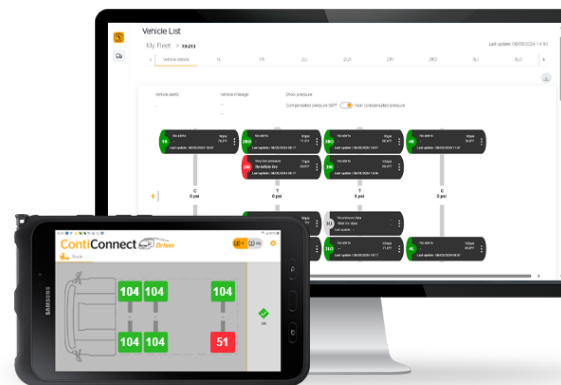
Vehicle List

My Fleet > TRUCK

Last update: 08/05/2024 14:50

Vehicle details

Vehicle alerts

Vehicle mileage

Show pressure

Compensated pressure 68°F

Non compensated pressure

No alarms

No alarms

No alarms

Very low pressure

No alarms

No alarms

C

0 psi

T

0 psi

T

0 psi

C

0 psi

SAMSUNG

ContiConnect Driver

Truck

104

104

104

104

104

51